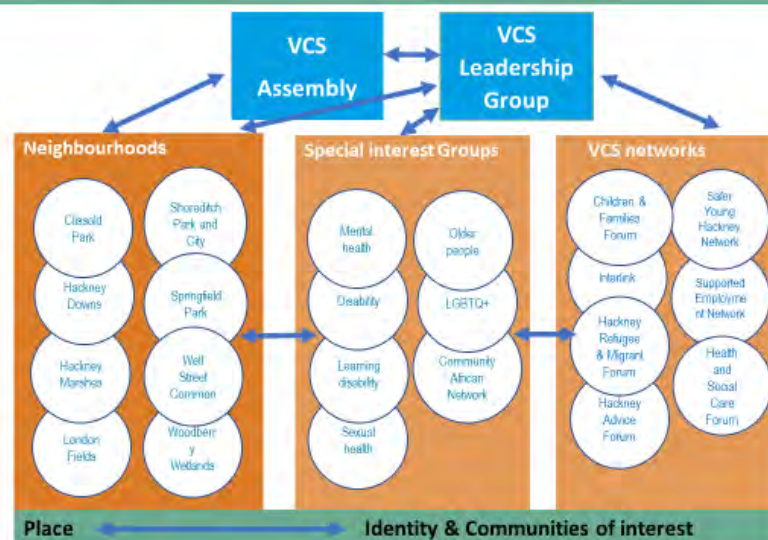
VCS Assembly

VCS Leadership Group

Neighbourhoods

Clissold Park

Hackney Downs

Hackney Marshes

London Fields

Shoreditch Park and City

Springfield Park

Well Street Common

Woodberry Wetlands

Special interest Groups

Mental health

Disability

Learning disability

Sexual health

Older people

LGBTQ+

Community African Network

VCS networks

Children & Families Forum

Interlink

Hackney Refugee & Migrant Forum

Hackney Advice Forum

Safer Young Hackney Network

Supported Employment Network

Health and Social Care Forum

Place

Identity & Communities of interest